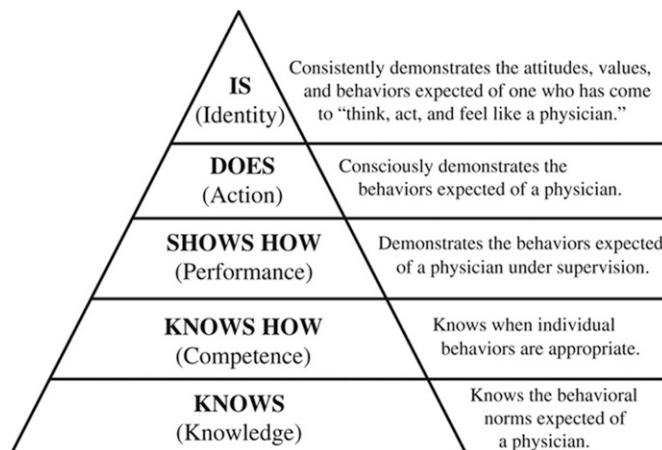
IS
(Identity)

Consistently demonstrates the attitudes, values, and behaviors expected of one who has come to "think, act, and feel like a physician."

DOES
(Action)

Consciously demonstrates the behaviors expected of a physician.

SHOWS HOW
(Performance)

Demonstrates the behaviors expected of a physician under supervision.

KNOWS HOW
(Competence)

Knows when individual behaviors are appropriate.

KNOWS
(Knowledge)

Knows the behavioral norms expected of a physician.